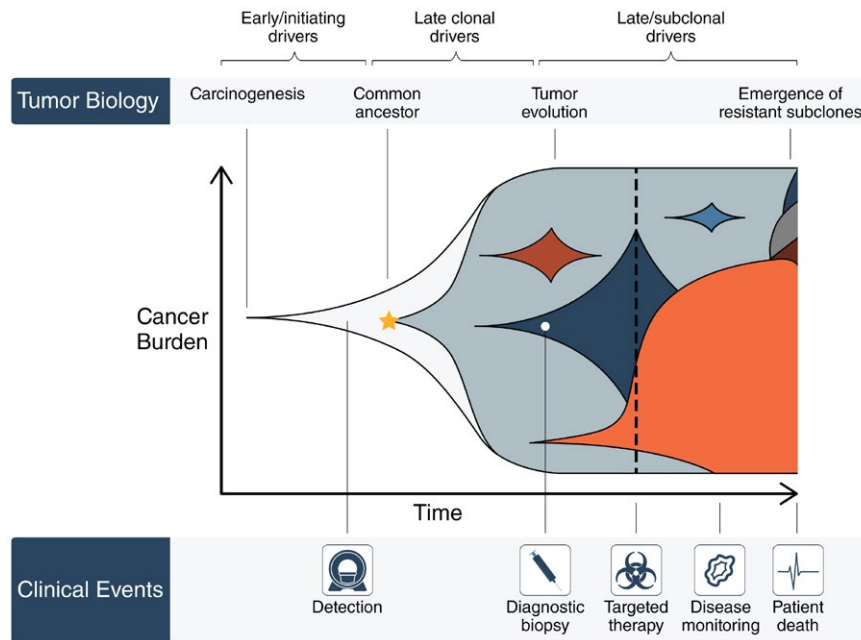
Early/initiating drivers

Late clonal drivers

Late/subclonal drivers

Tumor Biology

Carcinogenesis

Common ancestor

Tumor evolution

Emergence of resistant subclones

Cancer Burden

Time

Clinical Events

Detection

Diagnostic biopsy

Targeted therapy

Disease monitoring

Patient death